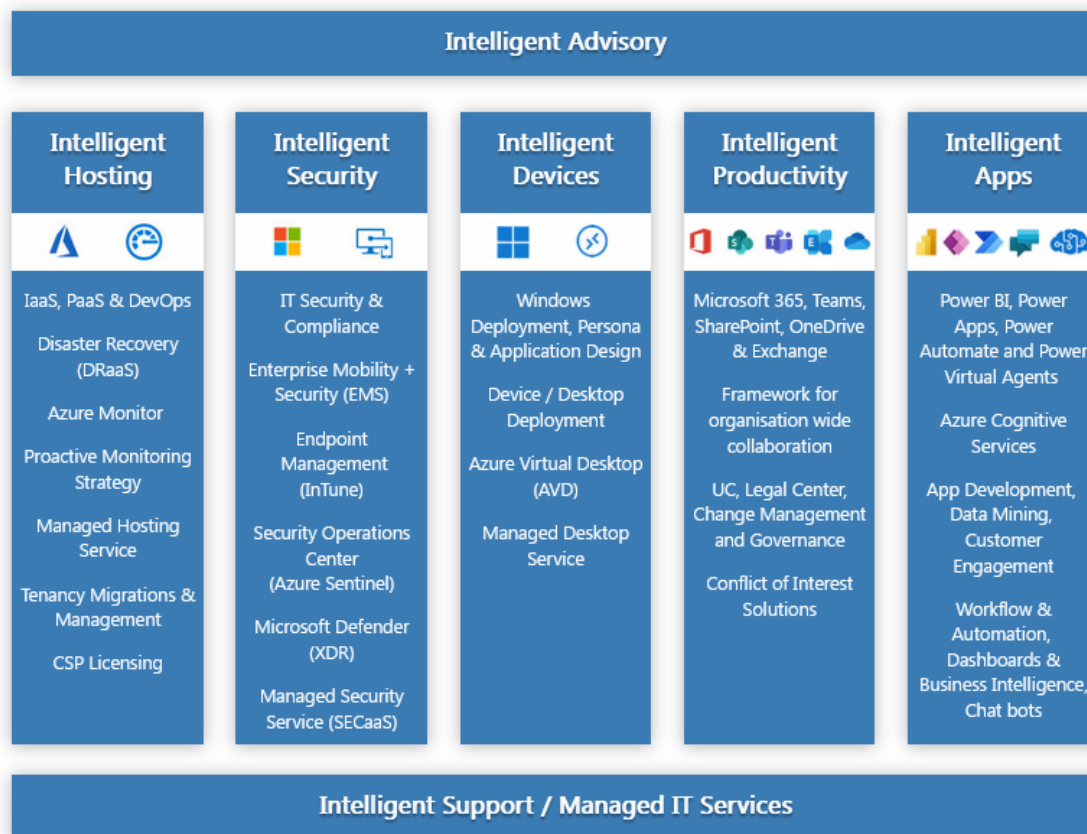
Intelligent Advisory

Intelligent Hosting

IaaS, PaaS & DevOps

Disaster Recovery (DRaaS)

Azure Monitor

Proactive Monitoring Strategy

Managed Hosting Service

Tenancy Migrations & Management

CSP Licensing

Intelligent Security

IT Security & Compliance

Enterprise Mobility + Security (EMS)

Endpoint Management (InTune)

Security Operations Center (Azure Sentinel)

Microsoft Defender (XDR)

Managed Security Service (SECaaS)

Intelligent Devices

Windows Deployment, Persona & Application Design

Device / Desktop Deployment

Azure Virtual Desktop (AVD)

Managed Desktop Service

Intelligent Productivity

Microsoft 365, Teams, SharePoint, OneDrive & Exchange

Framework for organisation wide collaboration

UC, Legal Center, Change Management and Governance

Conflict of Interest Solutions

Intelligent Apps

Power BI, Power Apps, Power Automate and Power Virtual Agents

Azure Cognitive Services

App Development, Data Mining, Customer Engagement

Workflow & Automation, Dashboards & Business Intelligence, Chat bots

Intelligent Support / Managed IT Services